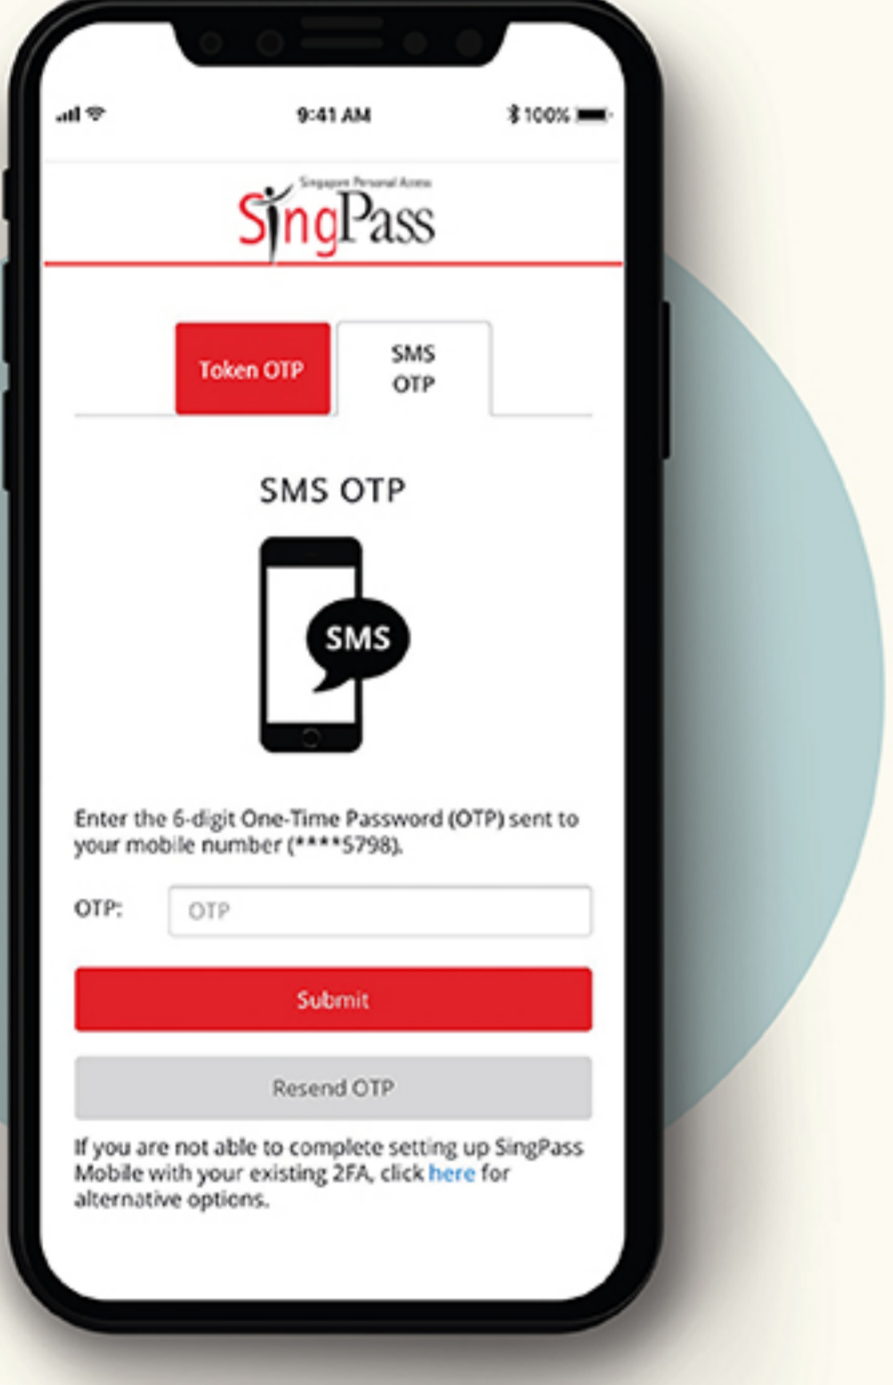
9:41 AM

100%

Singapore Personal Access

SingPass

Token OTP

SMS OTP

SMS OTP

SMS

Enter the 6-digit One-Time Password (OTP) sent to your mobile number (****5798).

OTP:

OTP

Submit

Resend OTP

If you are not able to complete setting up SingPass Mobile with your existing 2FA, click here for alternative options.